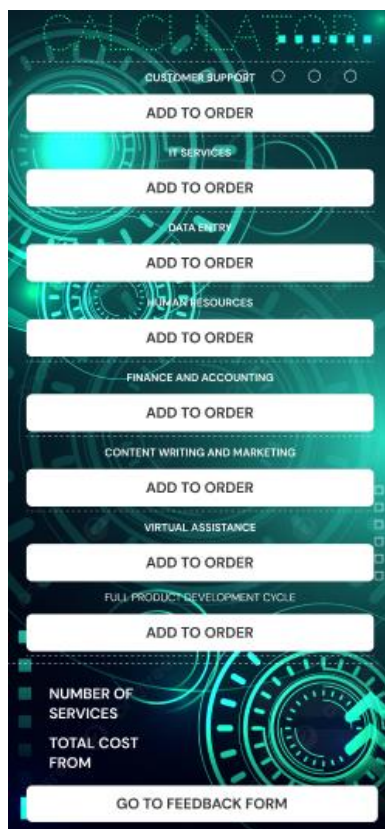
CALCULATOR

CUSTOMER SUPPORT

ADD TO ORDER

IT SERVICES

ADD TO ORDER

DATA ENTRY

ADD TO ORDER

HUMAN RESOURCES

ADD TO ORDER

FINANCE AND ACCOUNTING

ADD TO ORDER

CONTENT WRITING AND MARKETING

ADD TO ORDER

VIRTUAL ASSISTANCE

ADD TO ORDER

FULL PRODUCT DEVELOPMENT CYCLE

ADD TO ORDER

NUMBER OF SERVICES

TOTAL COST FROM

GO TO FEEDBACK FORM